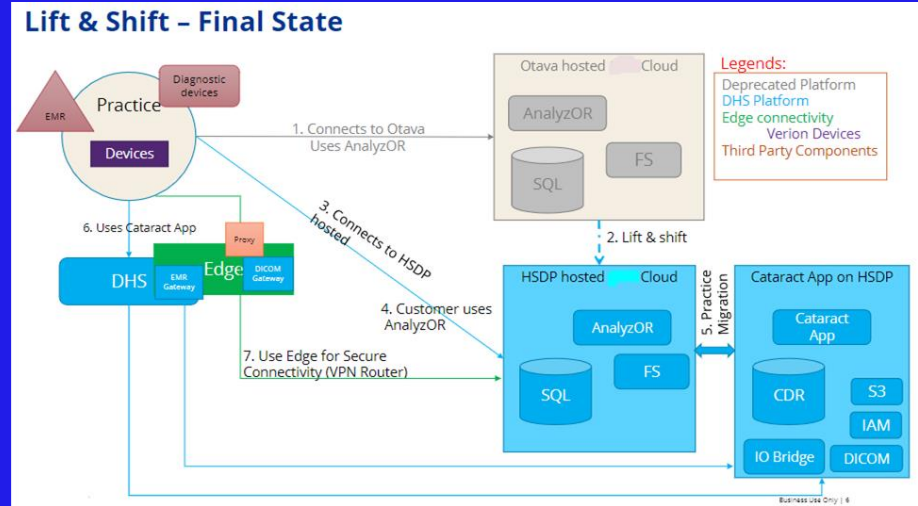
Lift & Shift – Final State

EMR
Practice
Diagnostic devices
Devices

Otava hosted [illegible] Cloud
AnalyzOR
SQL
FS

Legends:
Deprecated Platform
DHS Platform
Edge connectivity
Verion Devices
Third Party Components

1. Connects to Otava
Uses AnalyzOR

2. Lift & shift

3. Connects to HSDP hosted

6. Uses Cataract App

DHS
EMR Gateway
Edge
Proxy
DICOM Gateway

4. Customer uses AnalyzOR

7. Use Edge for Secure Connectivity (VPN Router)

HSDP hosted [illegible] Cloud
AnalyzOR
SQL
FS

5. Practice Migration

Cataract App on HSDP
Cataract App
CDR
S3
IAM
IO Bridge
DICOM

Business Use Only | 6